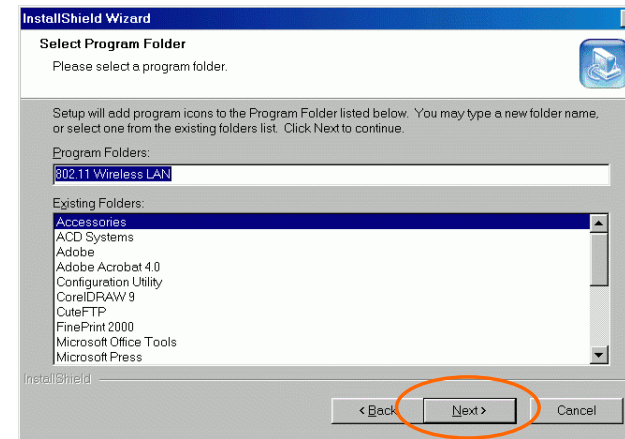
InstallShield Wizard

Select Program Folder

Please select a program folder.

Setup will add program icons to the Program Folder listed below. You may type a new folder name, or select one from the existing folders list. Click Next to continue.

Program Folders:

802.11 Wireless LAN

Existing Folders:

Accessories
ACD Systems
Adobe
Adobe Acrobat 4.0
Configuration Utility
CorelDRAW 9
CuteFTP
FinePrint 2000
Microsoft Office Tools
Microsoft Press

InstallShield

< Back

Next >

Cancel